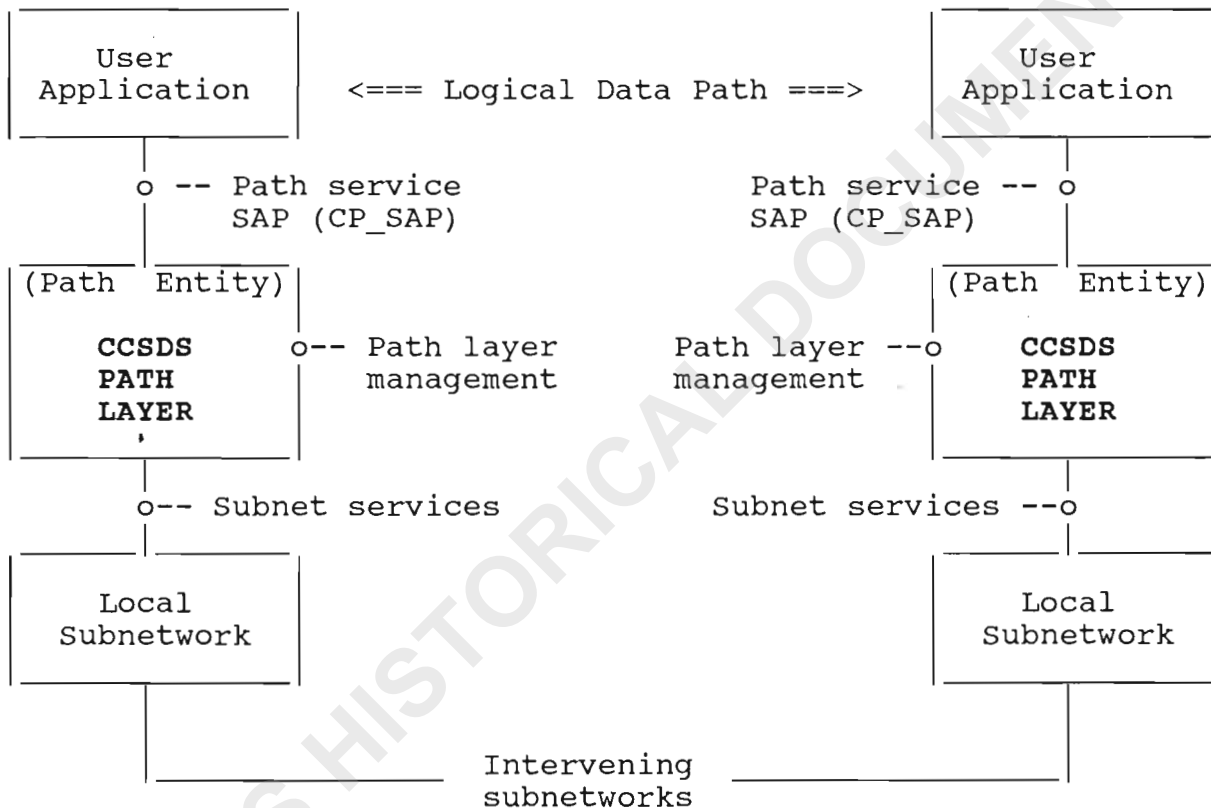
User Application

<=== Logical Data Path ===>

User Application

o -- Path service SAP (CP_SAP)

Path service -- o SAP (CP_SAP)

(Path Entity)

CCSDS PATH LAYER

o-- Path layer management

Path layer --o management

(Path Entity)

CCSDS PATH LAYER

o-- Subnet services

Subnet services --o

Local Subnetwork

Local Subnetwork

Intervening subnetworks

CCSDS HISTORICAL DOCUMENT